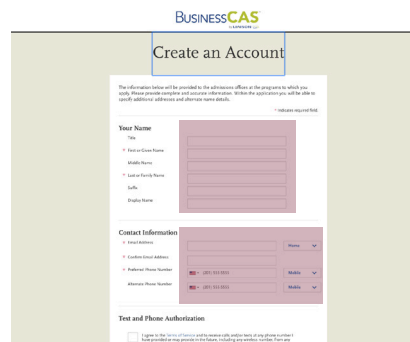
BUSINESSCAS
by LIAISON

Create an Account

The information below will be provided to the admissions offices at the programs to which you apply. Please provide complete and accurate information. Within the application you will be able to specify additional addresses and alternate name details.

* indicates required field

Your Name

Title

* First or Given Name

Middle Name

* Last or Family Name

Suffix

Display Name

Contact Information

* Email Address

* Confirm Email Address

* Preferred Phone Number (201) 555-0123 Mobile

Alternate Phone Number (201) 555-0123 Mobile

Home

Text and Phone Authorization

I agree to the Terms of Service and to receive calls and/or texts at any phone number I have provided or may provide in the future, including any wireless number, from any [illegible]